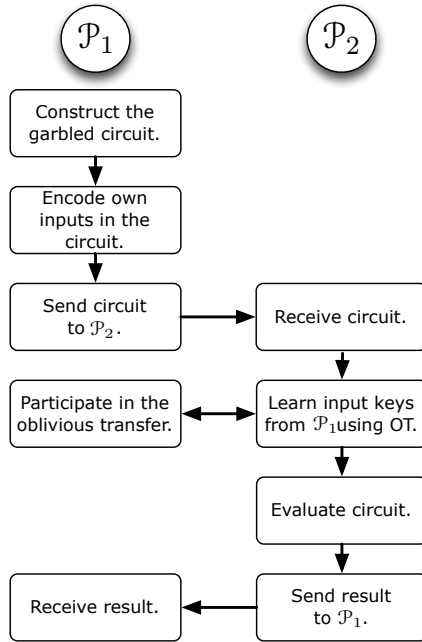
$\mathcal{P}_1$

$\mathcal{P}_2$

Construct the garbled circuit.

Encode own inputs in the circuit.

Send circuit to $\mathcal{P}_2$.

Receive circuit.

Participate in the oblivious transfer.

Learn input keys from $\mathcal{P}_1$using OT.

Evaluate circuit.

Receive result.

Send result to $\mathcal{P}_1$.